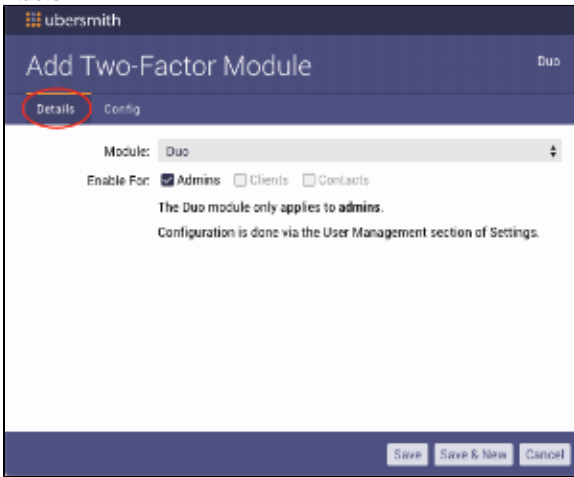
ubersmith

Add Two-Factor Module

Duo

Details Config

Module: Duo

Enable For: Admins Clients Contacts

The Duo module only applies to admins.

Configuration is done via the User Management section of Settings.

Save Save & New Cancel